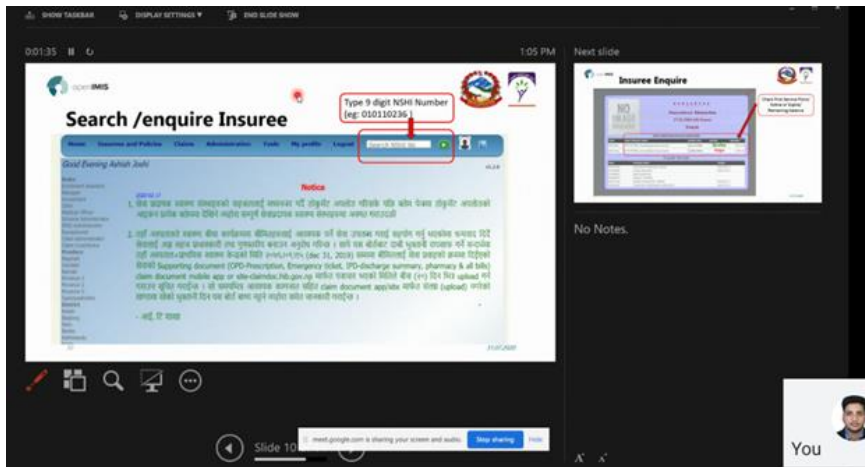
SHOW TASKBAR DISPLAY SETTINGS ▾ END SLIDE SHOW

0:01:35

1:05 PM

Next slide

openIMIS

Search /enquire Insuree

Type 9 digit NSHI Number (eg: 010110236 )

Home Insuree and Policies Claims Administration Tools My profile Logout Search NSHI No

Good Evening Ashish Joshi

Notice

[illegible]

Supporting document (OPD-Prescription, Emergency ticket, IPD-discharge summary, pharmacy & all bills) claim document mobile app or site-claimdoc.hib.gov.np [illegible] claim document app/site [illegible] (upload) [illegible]

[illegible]

Insuree Enquire

No Notes.

Slide 10

meet.google.com is sharing your screen and audio. Stop sharing Hide

You